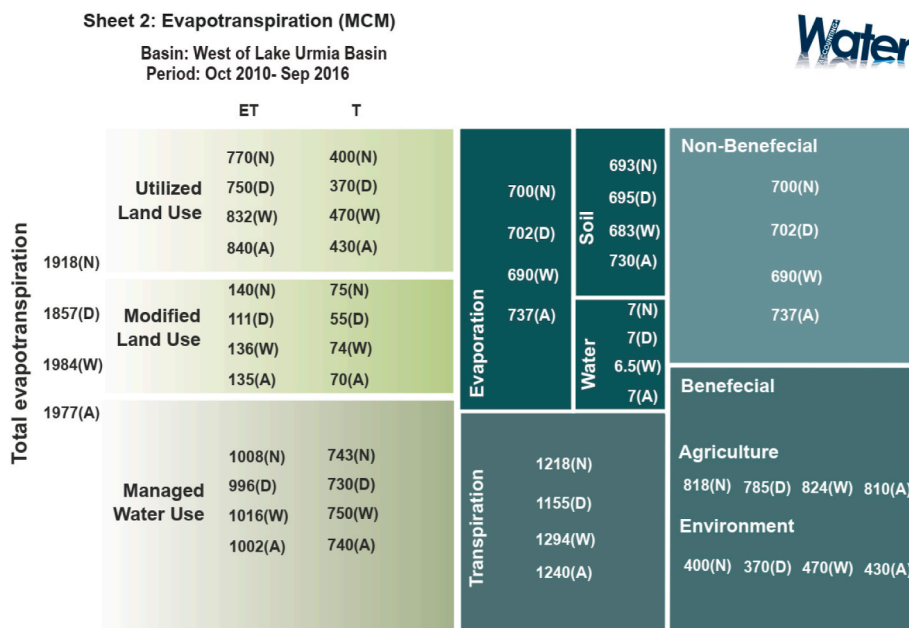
Sheet 2: Evapotranspiration (MCM)

Basin: West of Lake Urmia Basin
Period: Oct 2010- Sep 2016

Water

Total evapotranspiration

1918(N)
1857(D)
1984(W)
1977(A)

ET T

Utilized Land Use
770(N) 400(N)
750(D) 370(D)
832(W) 470(W)
840(A) 430(A)

Modified Land Use
140(N) 75(N)
111(D) 55(D)
136(W) 74(W)
135(A) 70(A)

Managed Water Use
1008(N) 743(N)
996(D) 730(D)
1016(W) 750(W)
1002(A) 740(A)

Evaporation
700(N)
702(D)
690(W)
737(A)

Soil
693(N)
695(D)
683(W)
730(A)

Water
7(N)
7(D)
6.5(W)
7(A)

Transpiration
1218(N)
1155(D)
1294(W)
1240(A)

Non-Benefecial
700(N)
702(D)
690(W)
737(A)

Benefecial

Agriculture
818(N) 785(D) 824(W) 810(A)

Environment
400(N) 370(D) 470(W) 430(A)